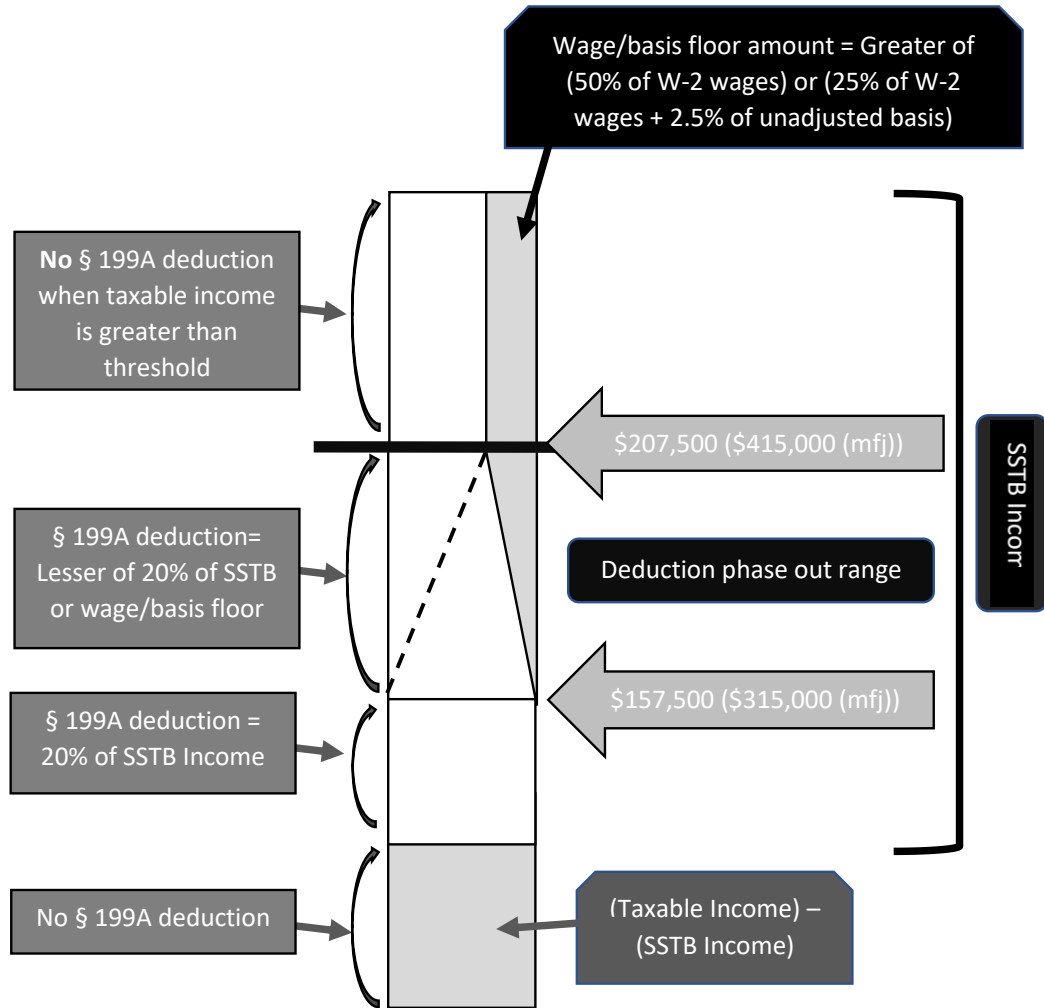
Wage/basis floor amount = Greater of (50% of W-2 wages) or (25% of W-2 wages + 2.5% of unadjusted basis)

**No** § 199A deduction when taxable income is greater than threshold

$207,500 ($415,000 (mfj))

SSTB Incor

§ 199A deduction= Lesser of 20% of SSTB or wage/basis floor

Deduction phase out range

$157,500 ($315,000 (mfj))

§ 199A deduction = 20% of SSTB Income

No § 199A deduction

(Taxable Income) – (SSTB Income)